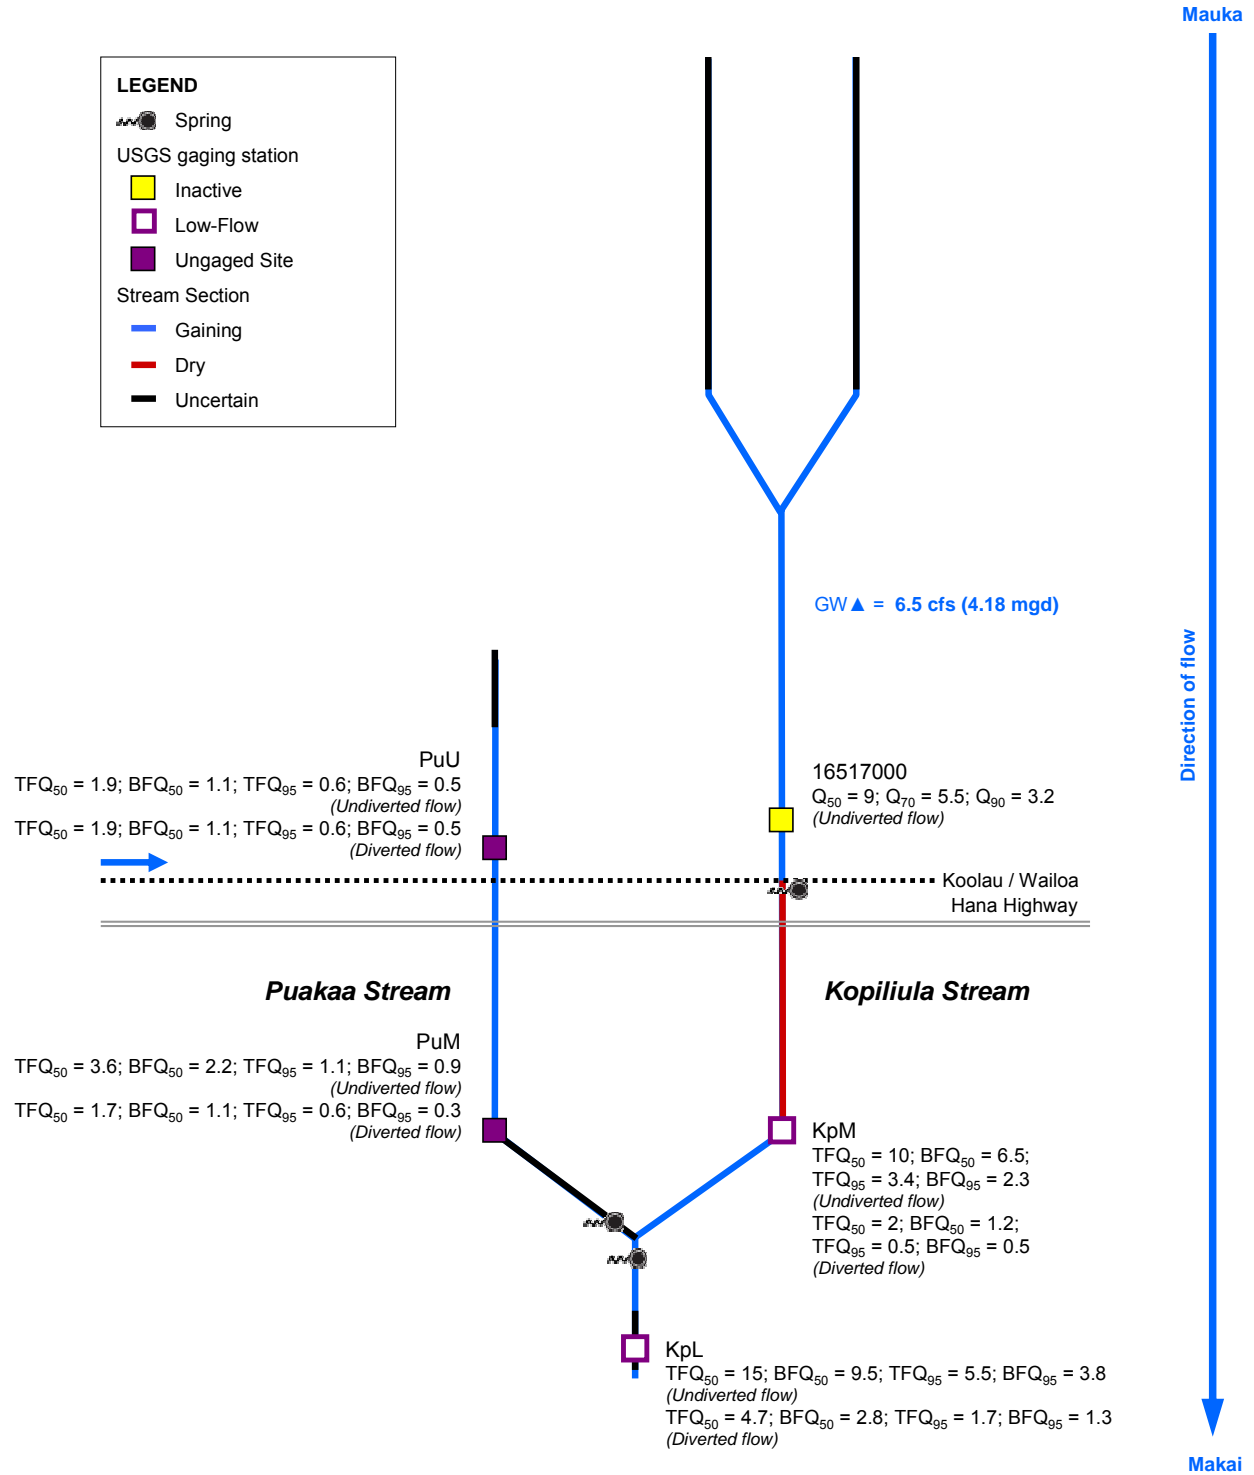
Mauka

LEGEND
Spring
USGS gaging station
Inactive
Low-Flow
Ungaged Site
Stream Section
Gaining
Dry
Uncertain

GW▲ = 6.5 cfs (4.18 mgd)

Direction of flow

PuU
$TFQ_{50}$ = 1.9; $BFQ_{50}$ = 1.1; $TFQ_{95}$ = 0.6; $BFQ_{95}$ = 0.5
(Undiverted flow)
$TFQ_{50}$ = 1.9; $BFQ_{50}$ = 1.1; $TFQ_{95}$ = 0.6; $BFQ_{95}$ = 0.5
(Diverted flow)

16517000
$Q_{50}$ = 9; $Q_{70}$ = 5.5; $Q_{90}$ = 3.2
(Undiverted flow)

Koolau / Wailoa
Hana Highway

Puakaa Stream

Kopiliula Stream

PuM
$TFQ_{50}$ = 3.6; $BFQ_{50}$ = 2.2; $TFQ_{95}$ = 1.1; $BFQ_{95}$ = 0.9
(Undiverted flow)
$TFQ_{50}$ = 1.7; $BFQ_{50}$ = 1.1; $TFQ_{95}$ = 0.6; $BFQ_{95}$ = 0.3
(Diverted flow)

KpM
$TFQ_{50}$ = 10; $BFQ_{50}$ = 6.5;
$TFQ_{95}$ = 3.4; $BFQ_{95}$ = 2.3
(Undiverted flow)
$TFQ_{50}$ = 2; $BFQ_{50}$ = 1.2;
$TFQ_{95}$ = 0.5; $BFQ_{95}$ = 0.5
(Diverted flow)

KpL
$TFQ_{50}$ = 15; $BFQ_{50}$ = 9.5; $TFQ_{95}$ = 5.5; $BFQ_{95}$ = 3.8
(Undiverted flow)
$TFQ_{50}$ = 4.7; $BFQ_{50}$ = 2.8; $TFQ_{95}$ = 1.7; $BFQ_{95}$ = 1.3
(Diverted flow)

Makai